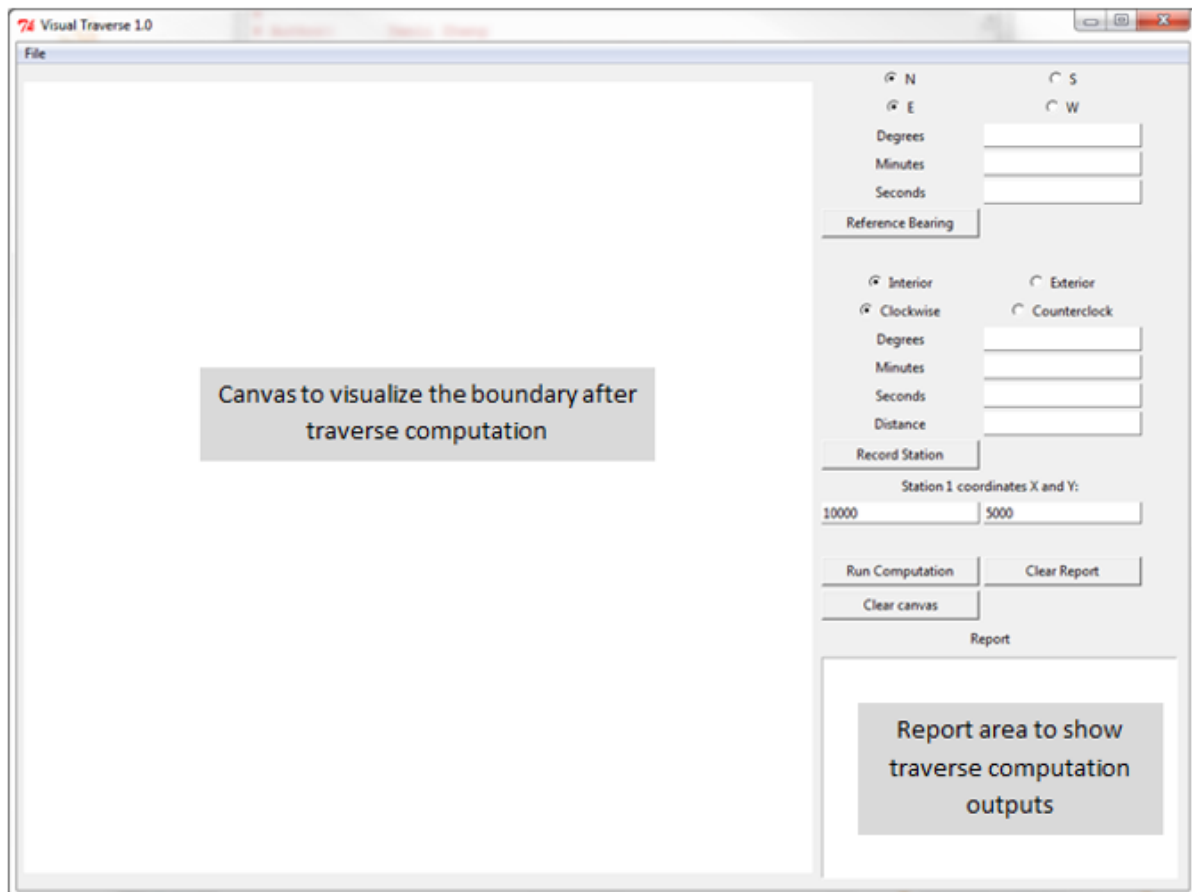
Visual Traverse 1.0

File

N S
E W
Degrees
Minutes
Seconds
Reference Bearing

Interior Exterior
Clockwise Counterclock
Degrees
Minutes
Seconds
Distance
Record Station

Station 1 coordinates X and Y:
10000 5000

Run Computation Clear Report
Clear canvas

Report

Canvas to visualize the boundary after traverse computation

Report area to show traverse computation outputs